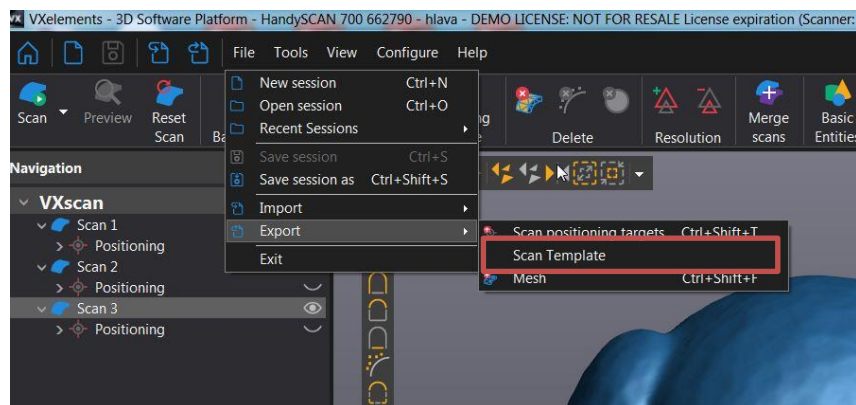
VXelements - 3D Software Platform - HandySCAN 700 662790 - hlava - DEMO LICENSE: NOT FOR RESALE License expiration (Scanner:

File Tools View Configure Help

Scan Preview Reset Scan Ba

ng e

Delete Resolution Merge scans Basic Entities

New session Ctrl+N
Open session Ctrl+O
Recent Sessions
Save session Ctrl+S
Save session as Ctrl+Shift+S
Import
Export
Exit

Scan positioning targets Ctrl+Shift+T
Scan Template
Mesh Ctrl+Shift+F

Navigation

VXscan
Scan 1
Positioning
Scan 2
Positioning
Scan 3
Positioning